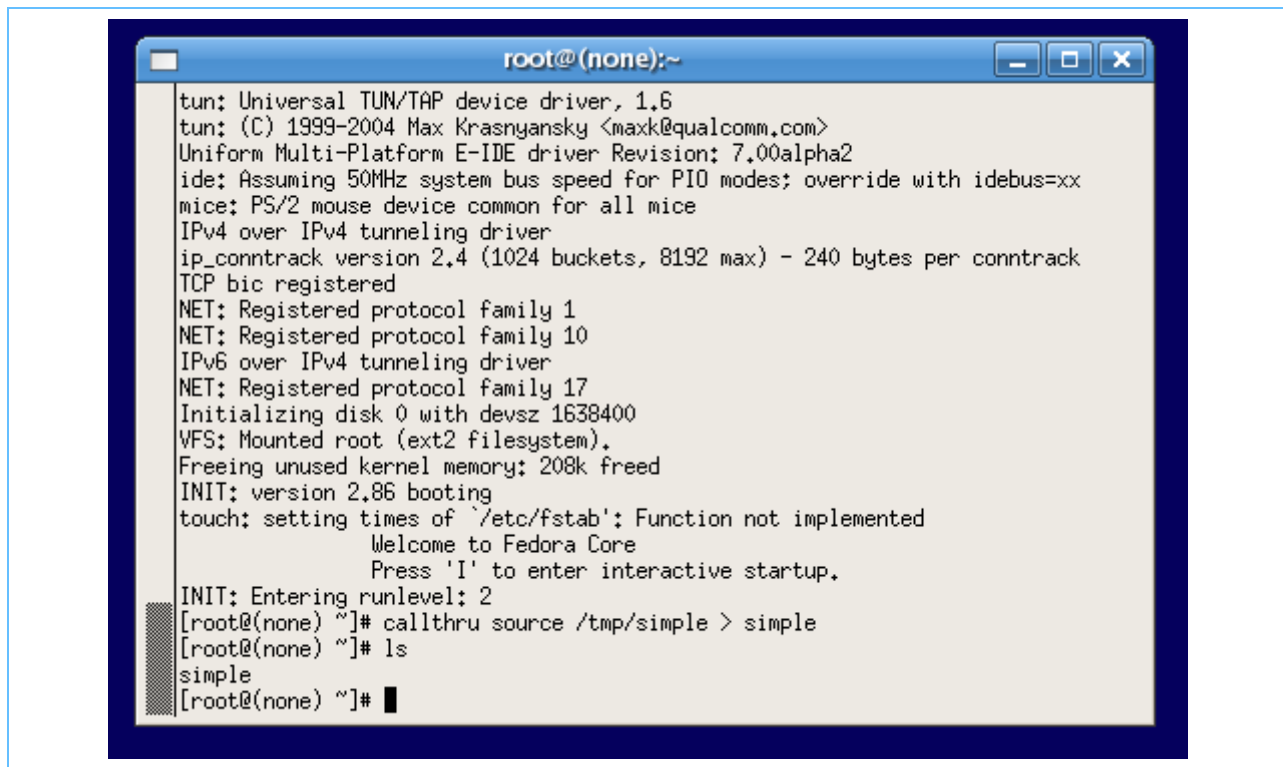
root@(none):~

tun: Universal TUN/TAP device driver, 1.6
tun: (C) 1999-2004 Max Krasnyansky <maxk@qualcomm.com>
Uniform Multi-Platform E-IDE driver Revision: 7.00alpha2
ide: Assuming 50MHz system bus speed for PIO modes; override with idebus=xx
mice: PS/2 mouse device common for all mice
IPv4 over IPv4 tunneling driver
ip_conntrack version 2.4 (1024 buckets, 8192 max) - 240 bytes per conntrack
TCP bic registered
NET: Registered protocol family 1
NET: Registered protocol family 10
IPv6 over IPv4 tunneling driver
NET: Registered protocol family 17
Initializing disk 0 with devsz 1638400
VFS: Mounted root (ext2 filesystem).
Freeing unused kernel memory: 208k freed
INIT: version 2.86 booting
touch: setting times of `/etc/fstab': Function not implemented
Welcome to Fedora Core
Press 'I' to enter interactive startup.
INIT: Entering runlevel: 2
[root@(none) ~]# callthru source /tmp/simple > simple
[root@(none) ~]# ls
simple
[root@(none) ~]#